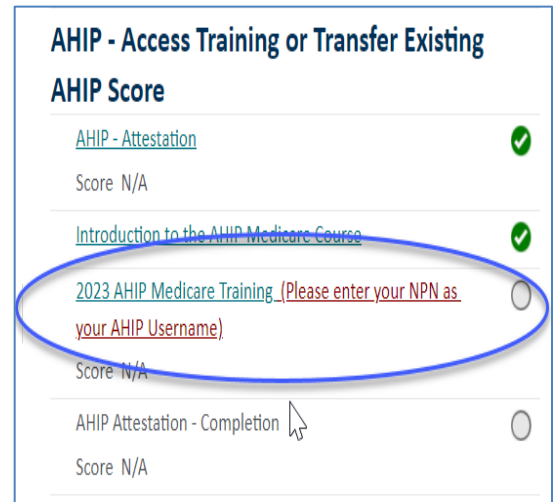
AHIP - Access Training or Transfer Existing AHIP Score

AHIP - Attestation

Score N/A

Introduction to the AHIP Medicare Course

2023 AHIP Medicare Training (Please enter your NPN as your AHIP Username)

Score N/A

AHIP Attestation - Completion

Score N/A